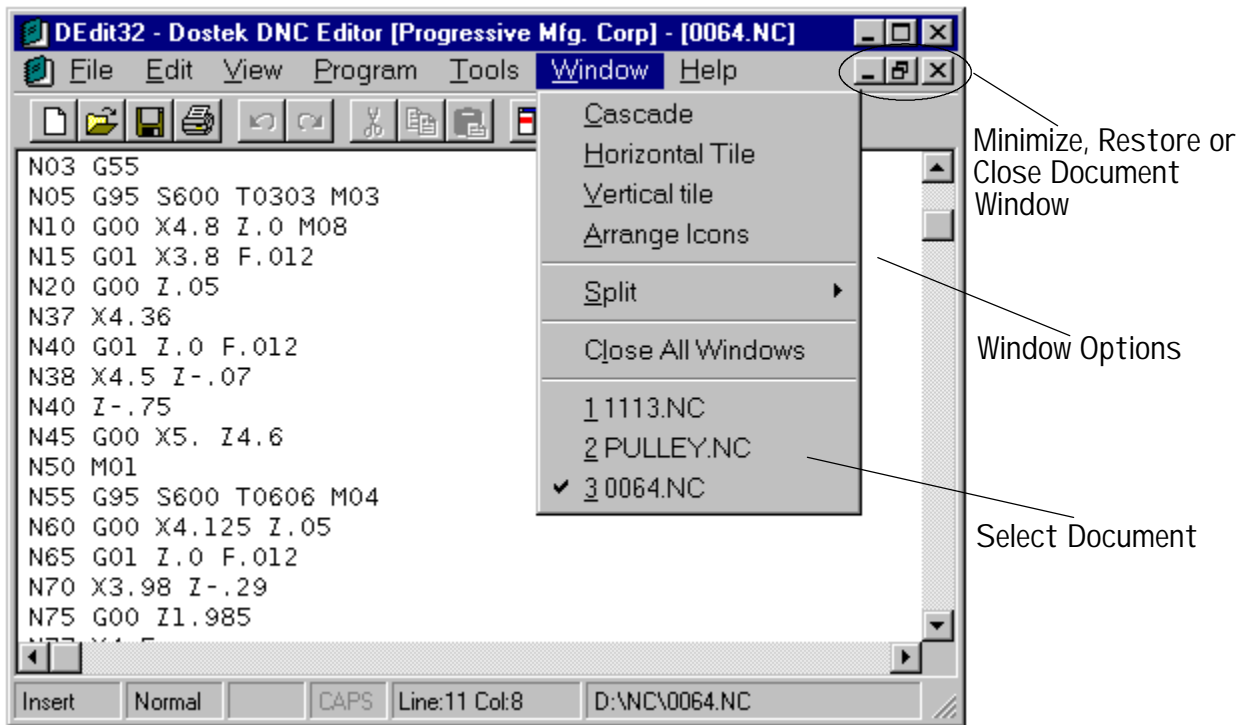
DEdit32 - Dostek DNC Editor [Progressive Mfg. Corp] - [0064.NC]

File Edit View Program Tools Window Help

N03 G55
N05 G95 S600 T0303 M03
N10 G00 X4.8 Z.0 M08
N15 G01 X3.8 F.012
N20 G00 Z.05
N37 X4.36
N40 G01 Z.0 F.012
N38 X4.5 Z-.07
N40 Z-.75
N45 G00 X5. Z4.6
N50 M01
N55 G95 S600 T0606 M04
N60 G00 X4.125 Z.05
N65 G01 Z.0 F.012
N70 X3.98 Z-.29
N75 G00 Z1.985
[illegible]

Cascade
Horizontal Tile
Vertical tile
Arrange Icons
Split
Close All Windows
1 1113.NC
2 PULLEY.NC
✔ 3 0064.NC

Minimize, Restore or Close Document Window

Window Options

Select Document

Insert | Normal | | CAPS | Line:11 Col:8 | D:\NC\0064.NC